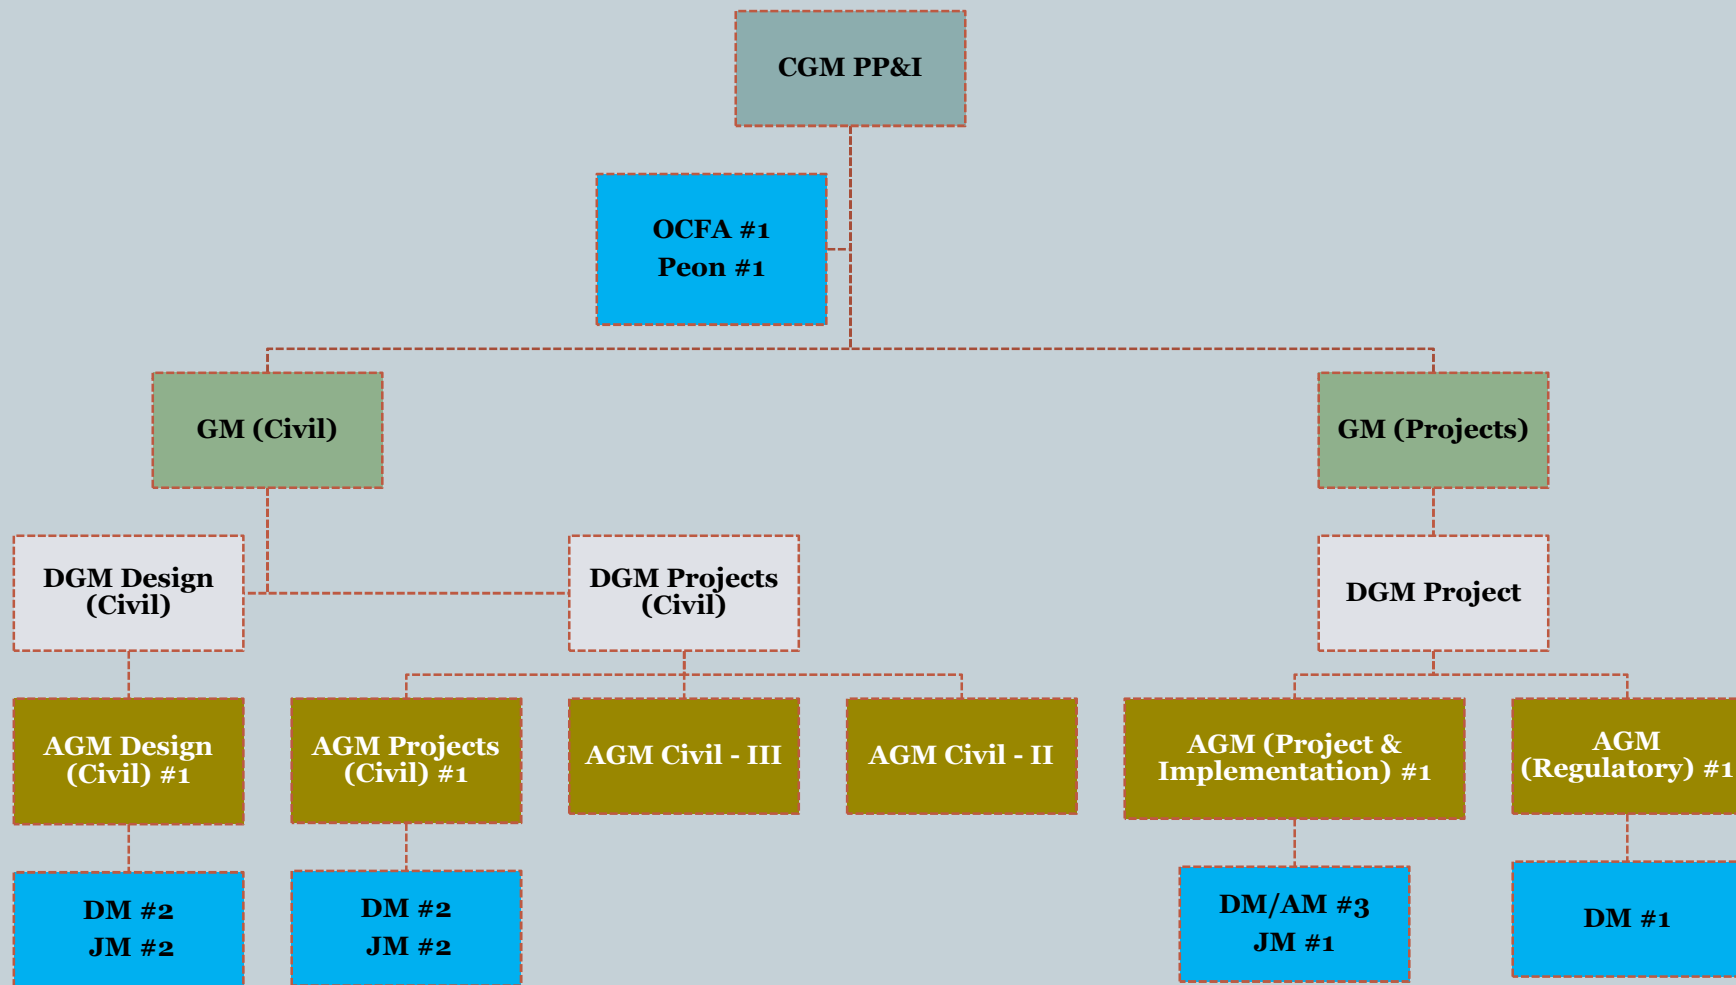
CGM PP&I

OCFA #1
Peon #1

GM (Civil)

GM (Projects)

DGM Design (Civil)

DGM Projects (Civil)

DGM Project

AGM Design (Civil) #1

AGM Projects (Civil) #1

AGM Civil - III

AGM Civil - II

AGM (Project & Implementation) #1

AGM (Regulatory) #1

DM #2
JM #2

DM #2
JM #2

DM/AM #3
JM #1

DM #1